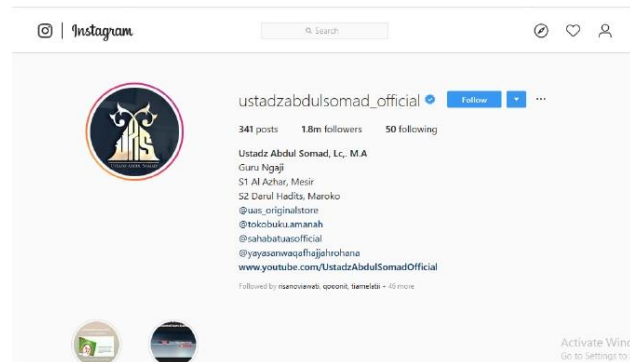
Instagram

Search

UAS
USTADZ ABDUL SOMAD

ustadzabdulsomad_official

Follow

341 posts 1.8m followers 50 following

Ustadz Abdul Somad, Lc,. M.A
Guru Ngaji
S1 Al Azhar, Mesir
S2 Darul Hadits, Maroko
@uas_originalstore
@tokobuku.amanah
@sahabatuasofficial
@yayasanwaqafhajjahrohana
www.youtube.com/UstadzAbdulSomadOfficial

Followed by risenoviawati, qoeonit, tiamelati + 46 more

Activate Wind
Go to Settings to